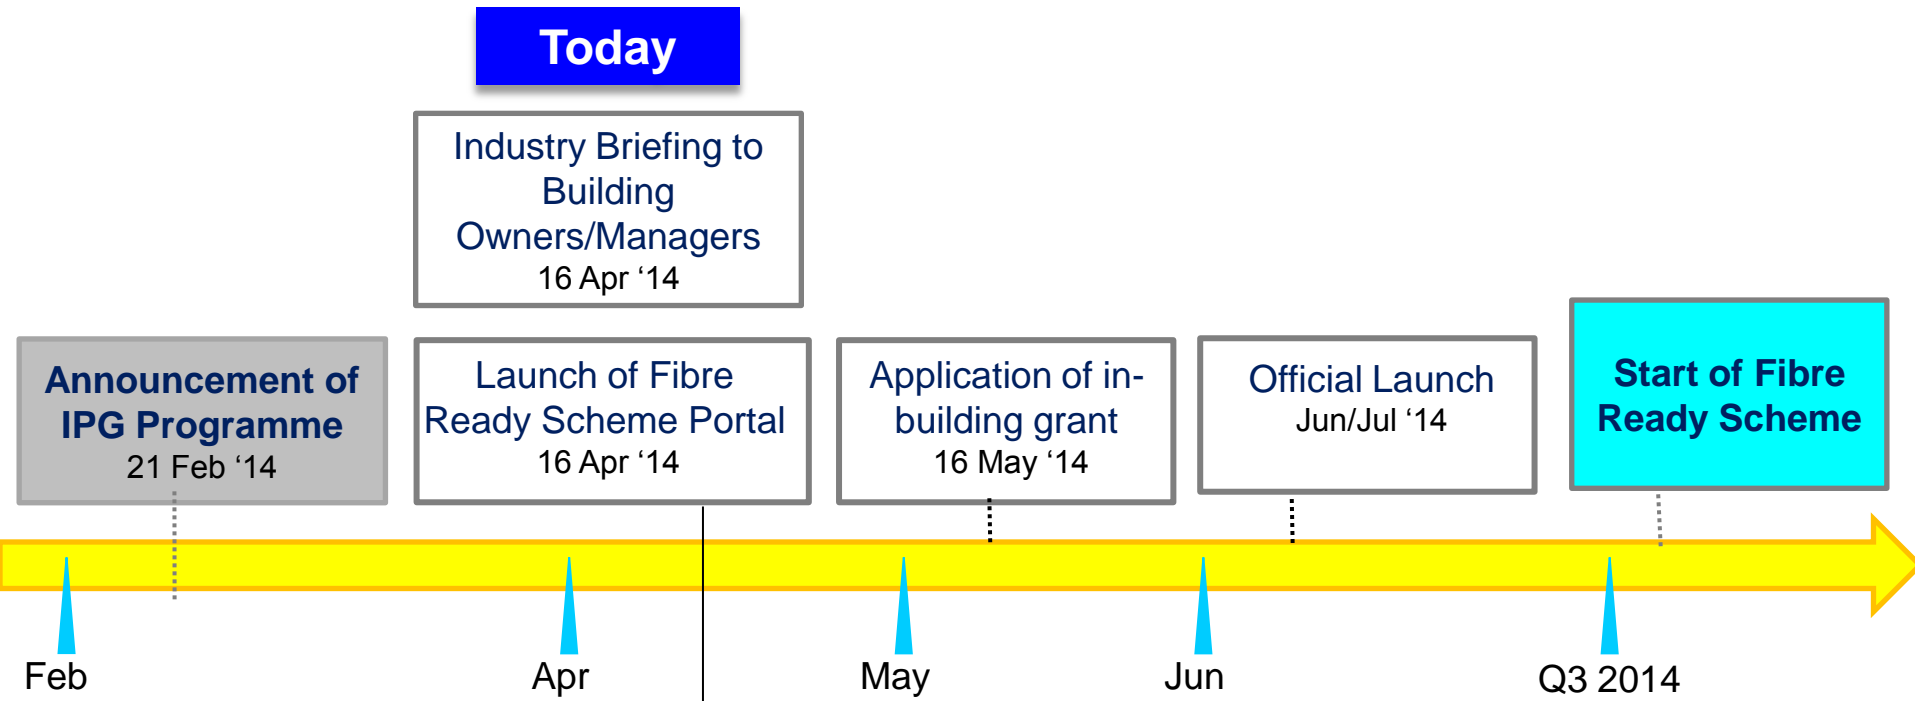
Today

Industry Briefing to Building Owners/Managers
16 Apr ‘14

Announcement of IPG Programme
21 Feb ‘14

Launch of Fibre Ready Scheme Portal
16 Apr ‘14

Application of in-building grant
16 May ‘14

Official Launch
Jun/Jul ‘14

Start of Fibre Ready Scheme

Feb

Apr

May

Jun

Q3 2014